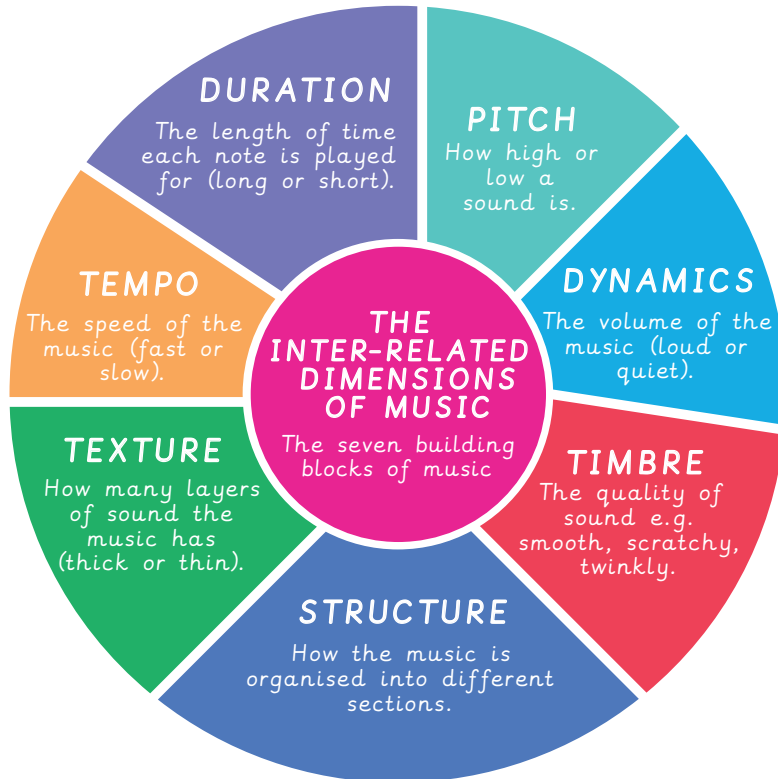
THE INTER-RELATED DIMENSIONS OF MUSIC

The seven building blocks of music

PITCH

How high or low a sound is.

DYNAMICS

The volume of the music (loud or quiet).

TIMBRE

The quality of sound e.g. smooth, scratchy, twinkly.

STRUCTURE

How the music is organised into different sections.

TEXTURE

How many layers of sound the music has (thick or thin).

TEMPO

The speed of the music (fast or slow).

DURATION

The length of time each note is played for (long or short).